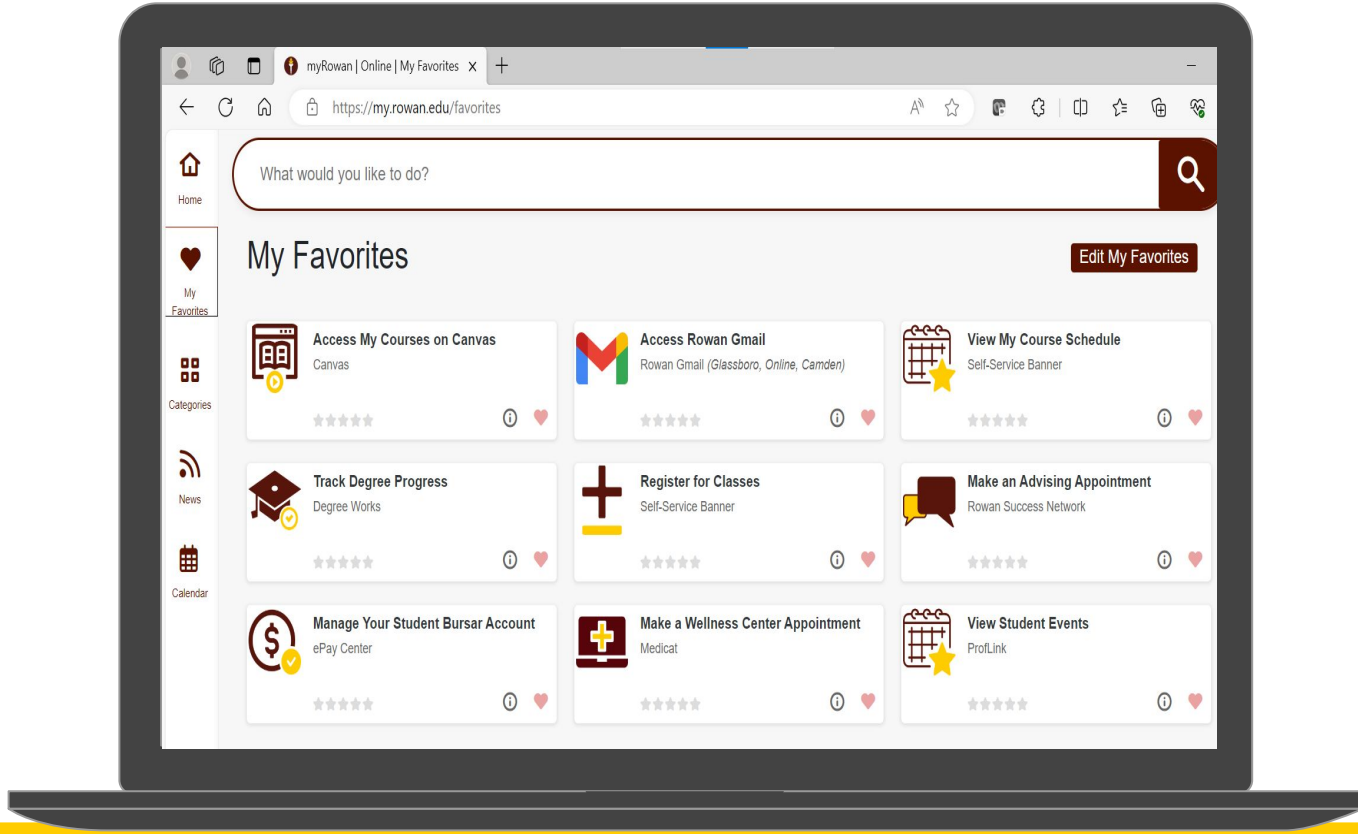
myRowan | Online | My Favorites

https://my.rowan.edu/favorites

Home

My Favorites

Categories

News

Calendar

What would you like to do?

My Favorites

Edit My Favorites

Access My Courses on Canvas
Canvas

Access Rowan Gmail
Rowan Gmail (Glassboro, Online, Camden)

View My Course Schedule
Self-Service Banner

Track Degree Progress
Degree Works

Register for Classes
Self-Service Banner

Make an Advising Appointment
Rowan Success Network

Manage Your Student Bursar Account
ePay Center

Make a Wellness Center Appointment
Medicat

View Student Events
ProfLink